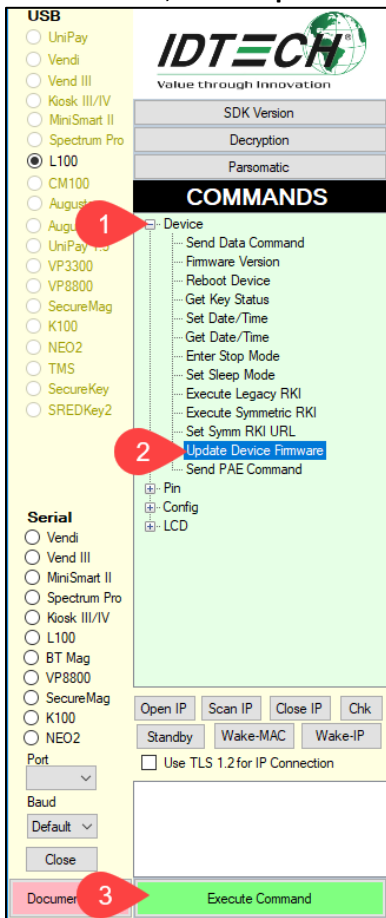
USB
UniPay
Vendi
Vend III
Kiosk III/IV
MiniSmart II
Spectrum Pro
L100
CM100
August
Augu
UniPay 1.5
VP3300
VP8800
SecureMag
K100
NEO2
TMS
SecureKey
SREDKey2

IDTECH
Value through Innovation

SDK Version
Decryption
Parsomatic
COMMANDS

1
Device
Send Data Command
Firmware Version
Reboot Device
Get Key Status
Set Date/Time
Get Date/Time
Enter Stop Mode
Set Sleep Mode
Execute Legacy RKI
Execute Symmetric RKI
Set Symm RKI URL
2
Update Device Firmware
Send PAE Command
Pin
Config
LCD

Serial
Vendi
Vend III
MiniSmart II
Spectrum Pro
Kiosk III/IV
L100
BT Mag
VP8800
SecureMag
K100
NEO2
Port
Baud
Default
Close

Open IP
Scan IP
Close IP
Chk
Standby
Wake-MAC
Wake-IP
Use TLS 1.2 for IP Connection

Documen
3
Execute Command